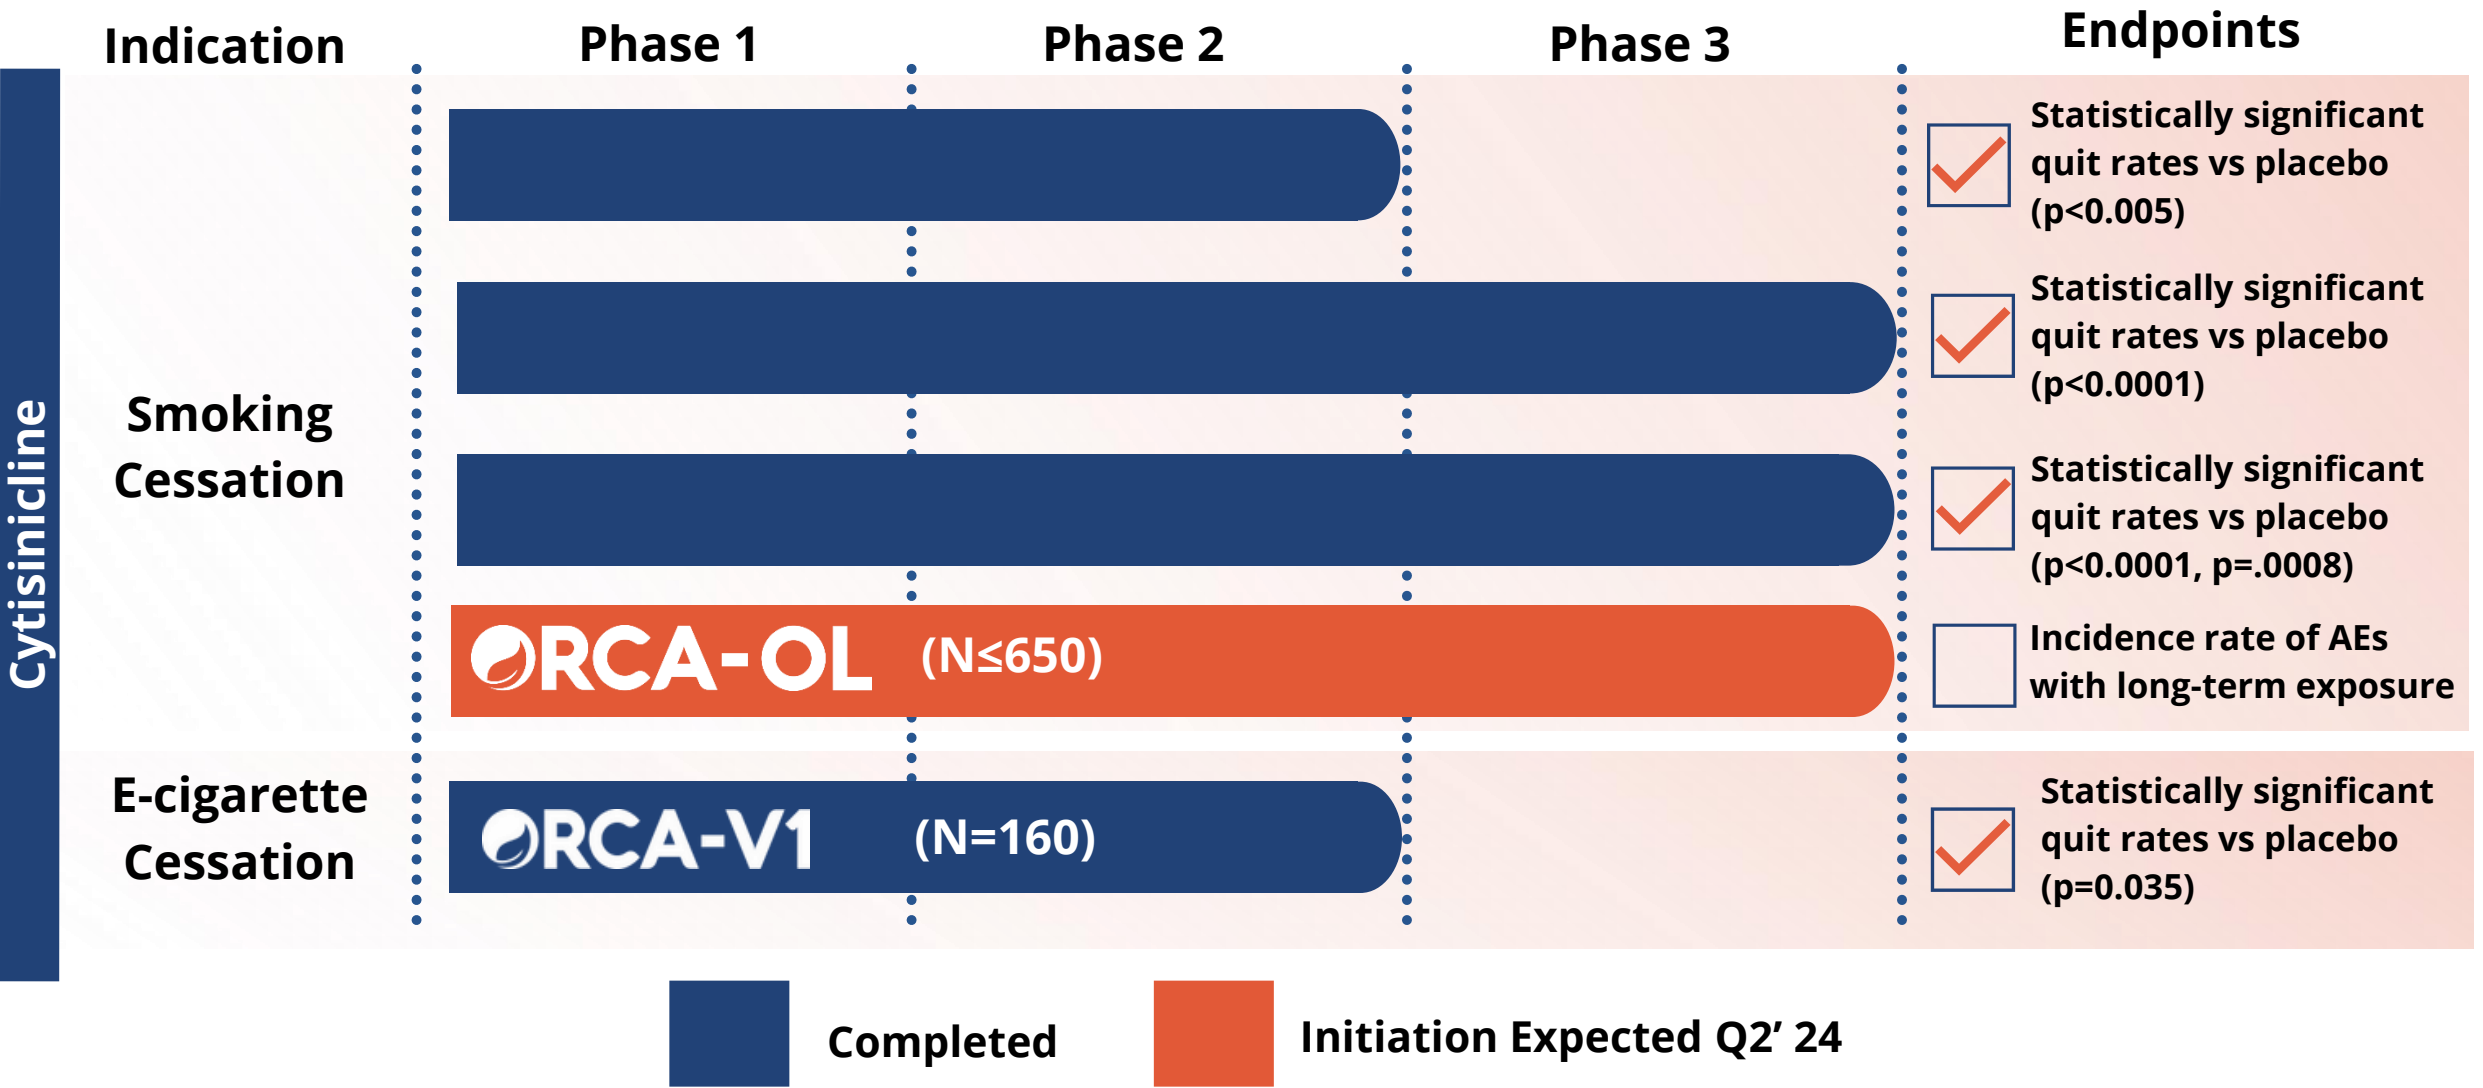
Indication | Phase 1 | Phase 2 | Phase 3 | Endpoints

Cytisinicline

Smoking Cessation

Statistically significant quit rates vs placebo (p<0.005)

Statistically significant quit rates vs placebo (p<0.0001)

Statistically significant quit rates vs placebo (p<0.0001, p=.0008)

ORCA-OL (N≤650)

Incidence rate of AEs with long-term exposure

E-cigarette Cessation

ORCA-V1 (N=160)

Statistically significant quit rates vs placebo (p=0.035)

Completed

Initiation Expected Q2’ 24